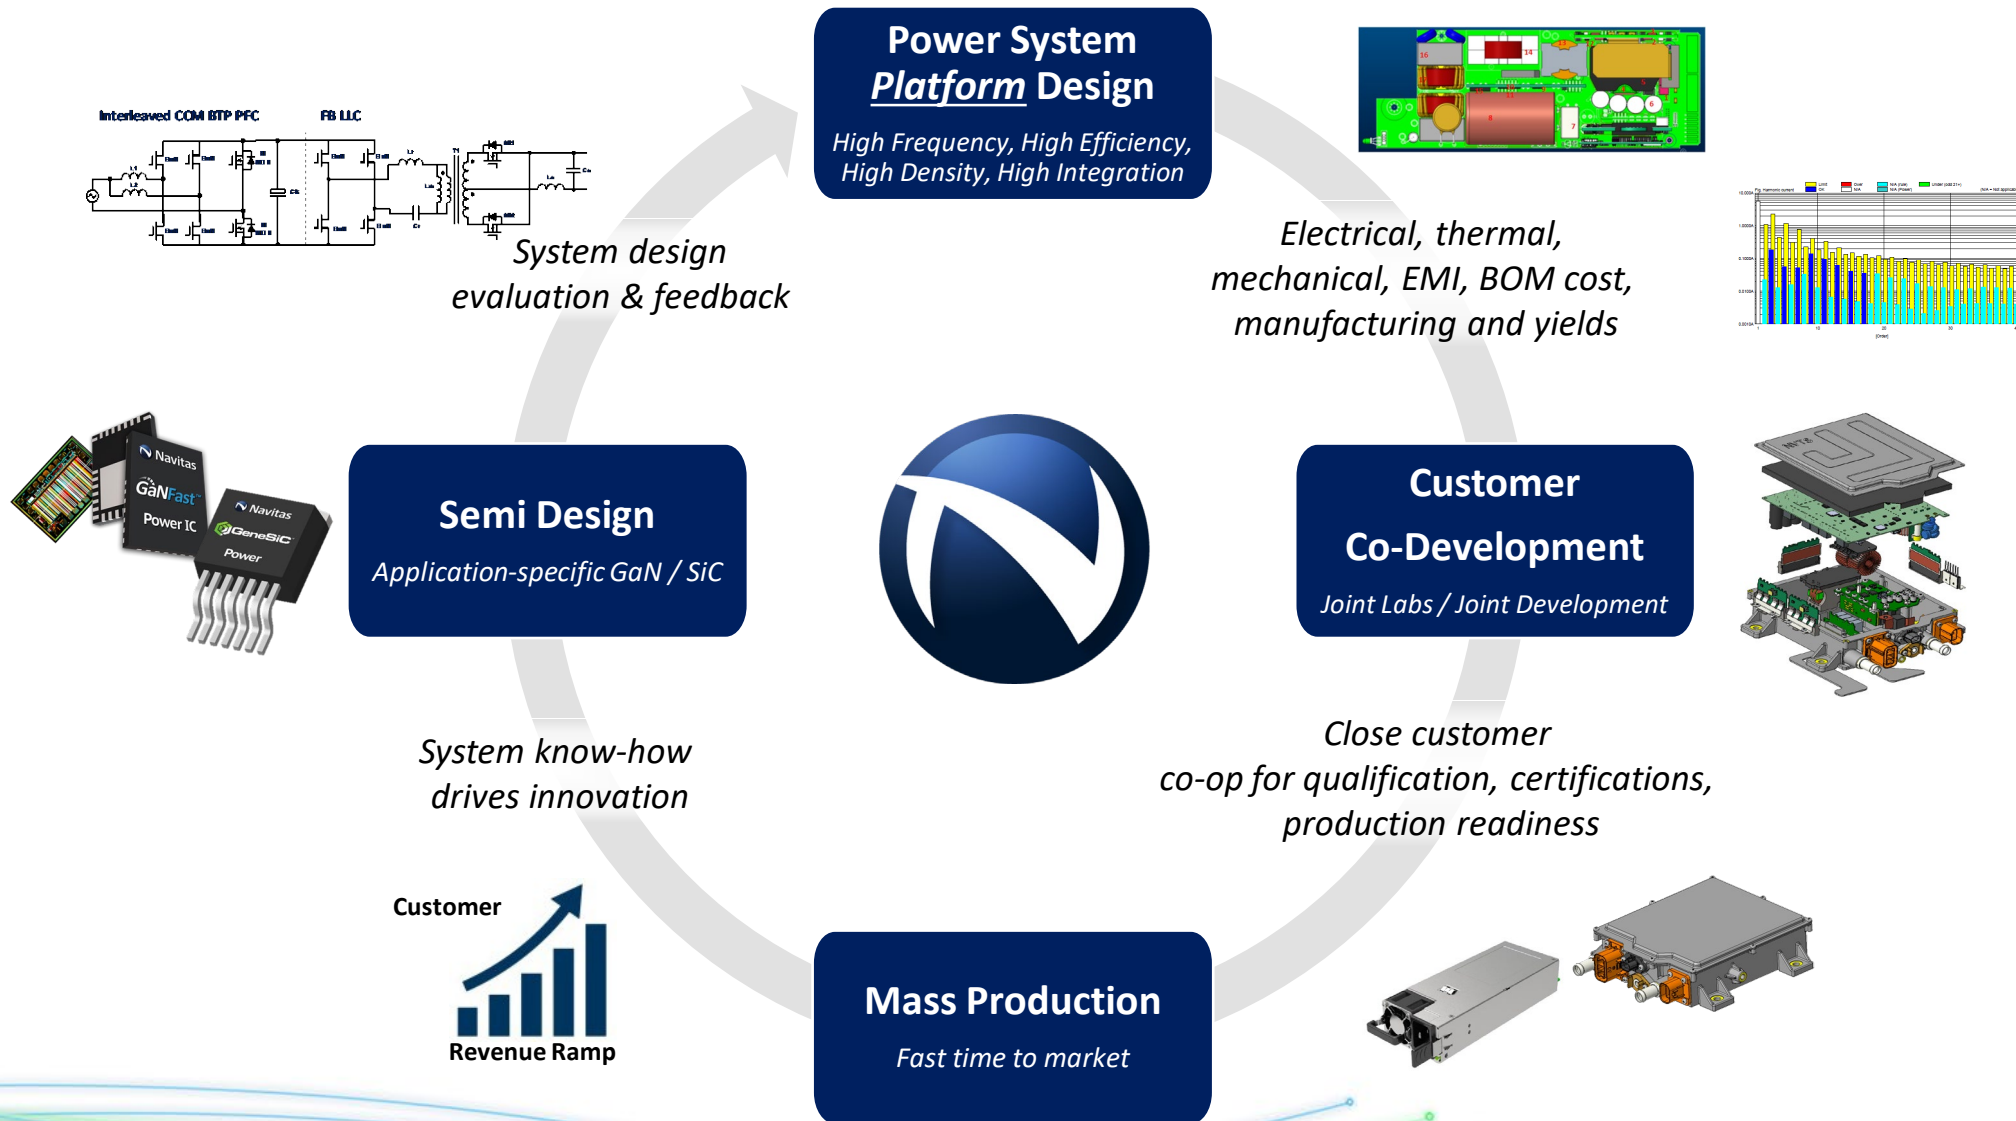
Power System
Platform Design
High Frequency, High Efficiency, High Density, High Integration

Interleaved CCM BTP PFC

FB LLC

System design evaluation & feedback

Electrical, thermal, mechanical, EMI, BOM cost, manufacturing and yields

Navitas
GaNFast
Power IC

Navitas
GeneSiC
Power

Semi Design
Application-specific GaN / SiC

Customer
Co-Development
Joint Labs / Joint Development

System know-how drives innovation

Close customer co-op for qualification, certifications, production readiness

Customer
Revenue Ramp

Mass Production
Fast time to market